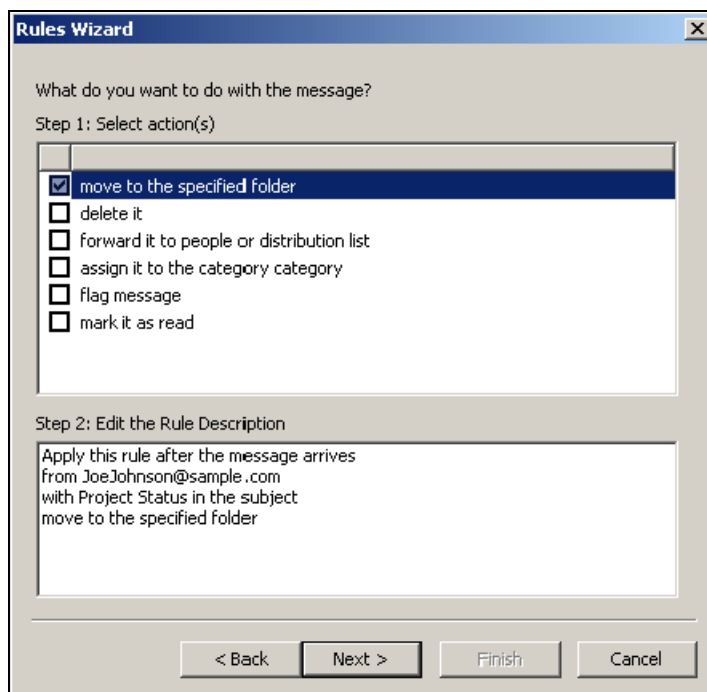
Rules Wizard

What do you want to do with the message?

Step 1: Select action(s)

move to the specified folder
delete it
forward it to people or distribution list
assign it to the category category
flag message
mark it as read

Step 2: Edit the Rule Description

Apply this rule after the message arrives
from JoeJohnson@sample.com
with Project Status in the subject
move to the specified folder

< Back
Next >
Finish
Cancel